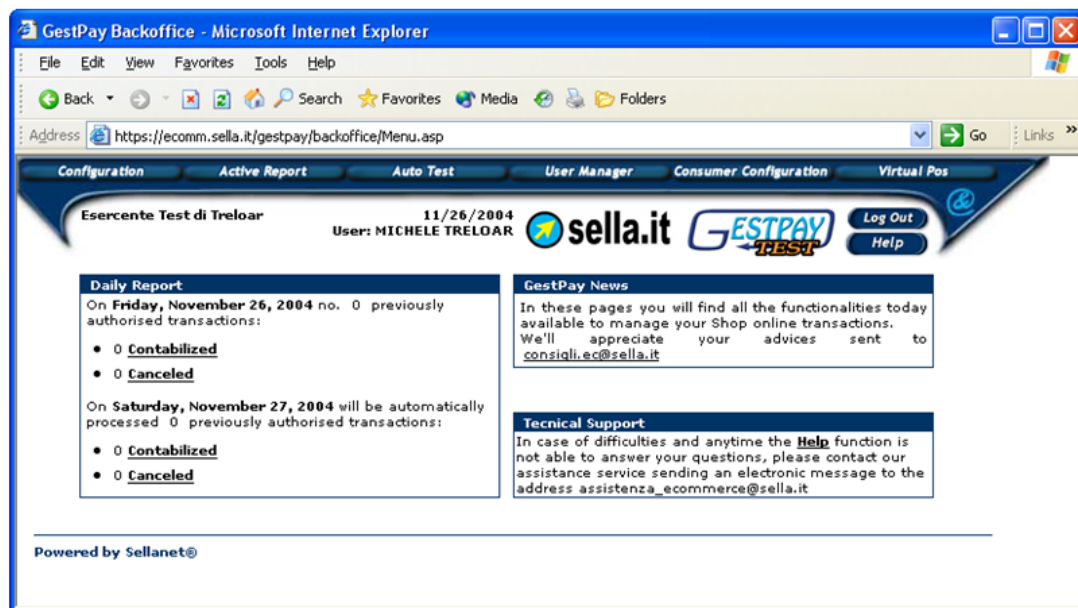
GestPay Backoffice - Microsoft Internet Explorer

File Edit View Favorites Tools Help

Back Search Favorites Media Folders

Address https://ecomm.sella.it/gestpay/backoffice/Menu.asp Go Links »

Configuration Active Report Auto Test User Manager Consumer Configuration Virtual Pos

Esercente Test di Treloar

11/26/2004
User: MICHELE TRELOAR

sella.it

GESTPAY TEST

Log Out
Help

Daily Report

On **Friday, November 26, 2004** no. 0 previously authorised transactions:

- 0 Contabilized
- 0 Canceled

On **Saturday, November 27, 2004** will be automatically processed 0 previously authorised transactions:

- 0 Contabilized
- 0 Canceled

GestPay News

In these pages you will find all the functionalities today available to manage your Shop online transactions. We'll appreciate your advices sent to consigli.ec@sella.it

Tecnical Support

In case of difficulties and anytime the **Help** function is not able to answer your questions, please contact our assistance service sending an electronic message to the address assistenza_ecommerce@sella.it

Powered by Sellanet®